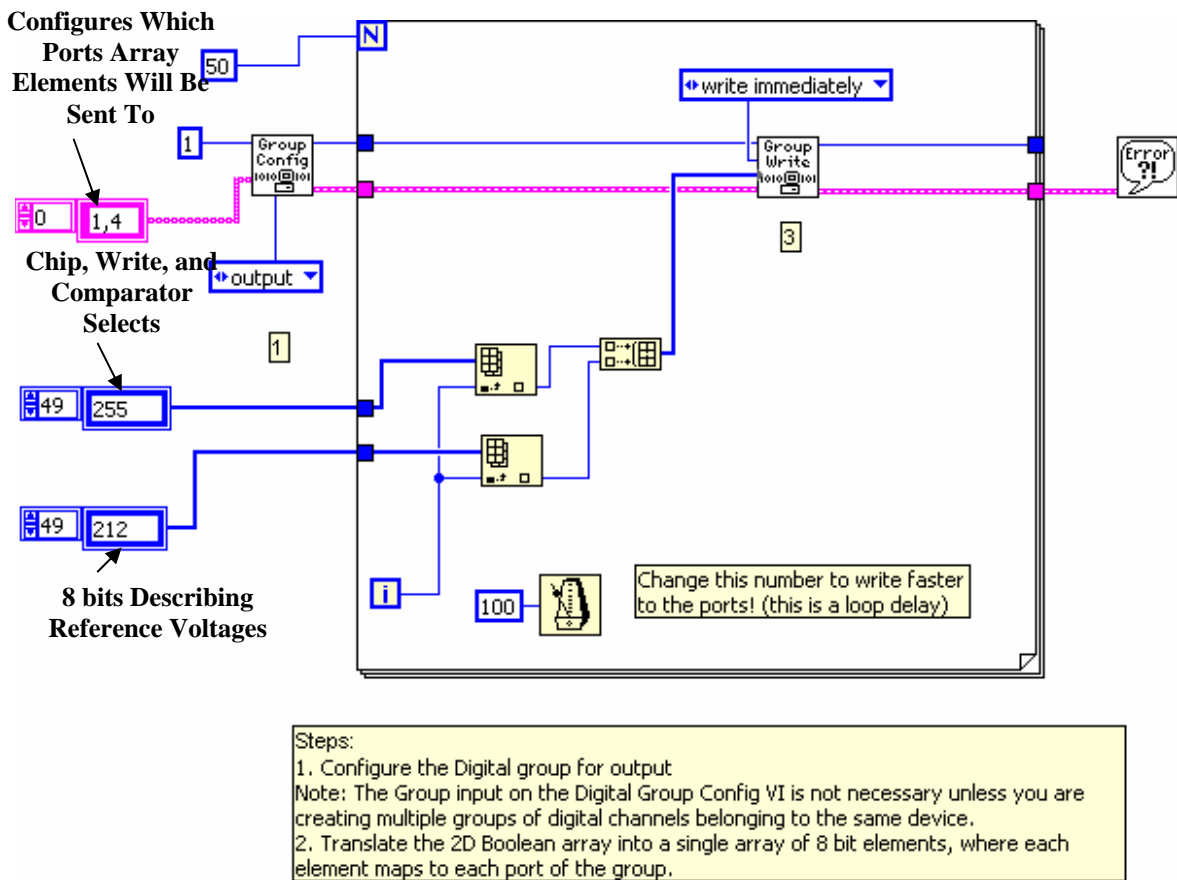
Configures Which Ports Array Elements Will Be Sent To

50

N

1

Group Config

0

1,4

output

Chip, Write, and Comparator Selects

1

49

255

49

212

8 bits Describing Reference Voltages

write immediately

Group Write

3

Error ?!

i

100

Change this number to write faster to the ports! (this is a loop delay)

Steps:
1. Configure the Digital group for output
Note: The Group input on the Digital Group Config VI is not necessary unless you are creating multiple groups of digital channels belonging to the same device.
2. Translate the 2D Boolean array into a single array of 8 bit elements, where each element maps to each port of the group.